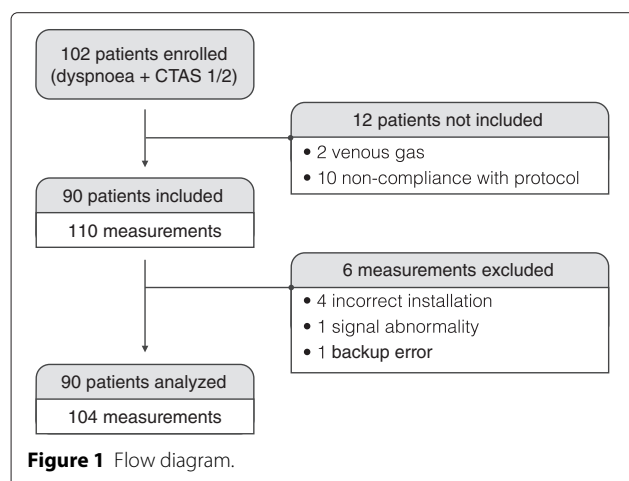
102 patients enrolled (dyspnoea + CTAS 1/2)

12 patients not included

• 2 venous gas
• 10 non-compliance with protocol

90 patients included

110 measurements

6 measurements excluded

• 4 incorrect installation
• 1 signal abnormality
• 1 backup error

90 patients analyzed

104 measurements

**Figure 1** Flow diagram.